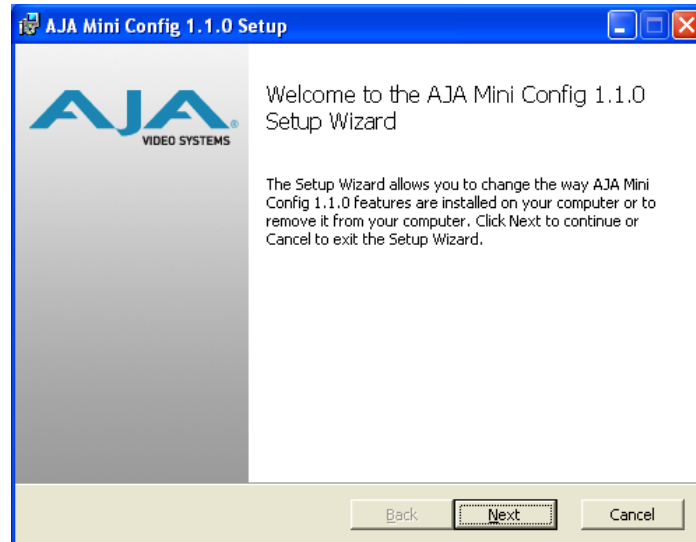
AJA Mini Config 1.1.0 Setup

AJA VIDEO SYSTEMS

Welcome to the AJA Mini Config 1.1.0 Setup Wizard

The Setup Wizard allows you to change the way AJA Mini Config 1.1.0 features are installed on your computer or to remove it from your computer. Click Next to continue or Cancel to exit the Setup Wizard.

Back Next Cancel